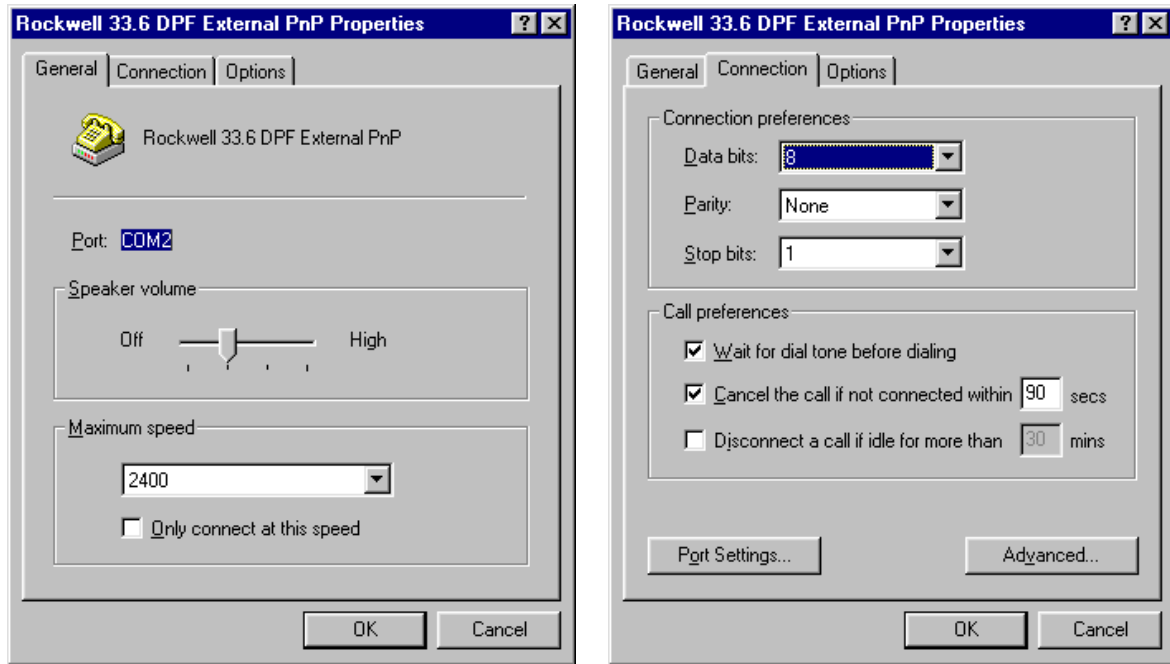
Rockwell 33.6 DPF External PnP Properties ? ×

General | Connection | Options

Rockwell 33.6 DPF External PnP

Port: COM2

Speaker volume

Off High

Maximum speed

2400

Only connect at this speed

OK Cancel

Rockwell 33.6 DPF External PnP Properties ? ×

General | Connection | Options

Connection preferences

Data bits: 8

Parity: None

Stop bits: 1

Call preferences

Wait for dial tone before dialing

Cancel the call if not connected within 90 secs

Disconnect a call if idle for more than 30 mins

Port Settings...

Advanced...

OK Cancel